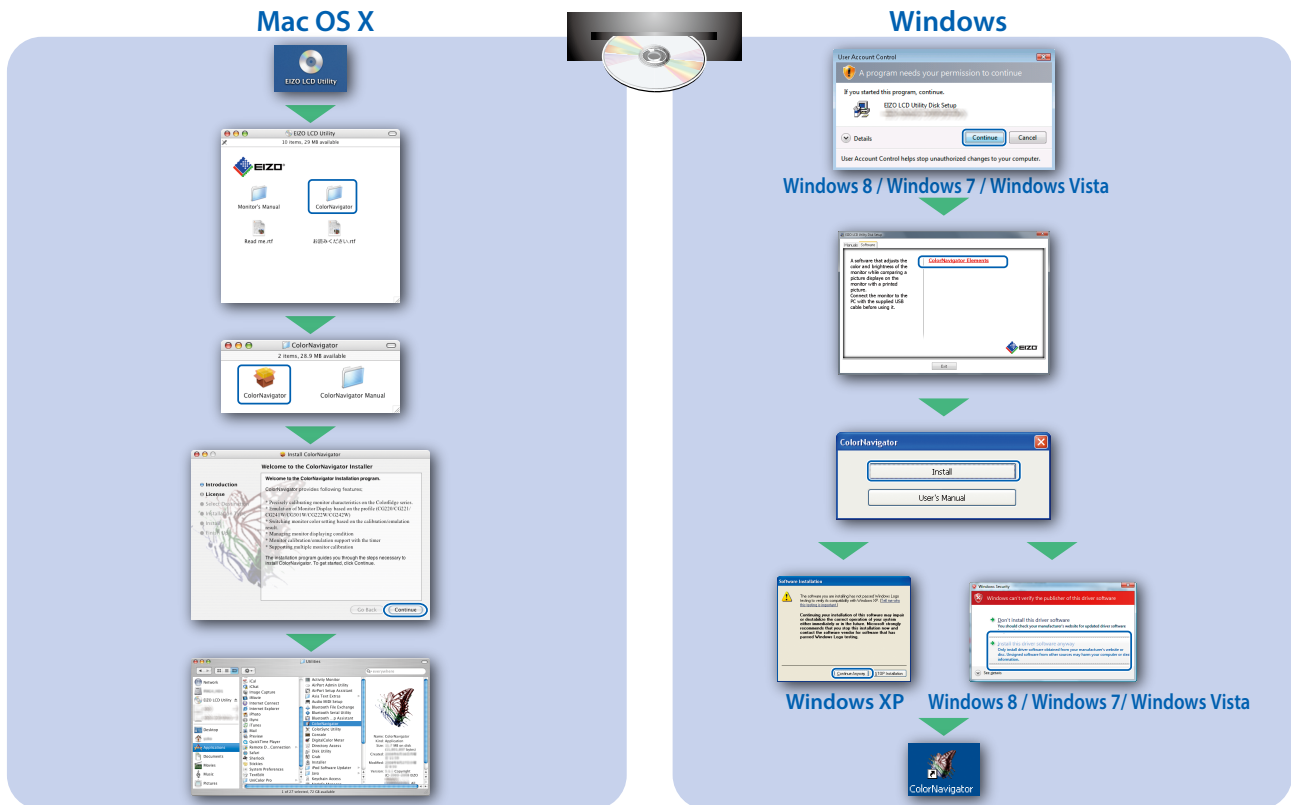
Mac OS X

EIZO LCD Utility

EIZO LCD Utility
10 items, 29 MB available

EIZO

Monitor's Manual

ColorNavigator

Read me.rtf

お読みください.rtf

ColorNavigator
2 items, 28.9 MB available

ColorNavigator

ColorNavigator Manual

Install ColorNavigator

Welcome to the ColorNavigator Installer

Introduction
License

Welcome to the ColorNavigator Installation program.

ColorNavigator provides following features:

The installation program guides you through the steps necessary to install ColorNavigator. To get started, click Continue.

Go Back

Continue

Utilities

Windows

User Account Control

A program needs your permission to continue

If you started this program, continue.

EIZO LCD Utility Disk Setup

Details

Continue

Cancel

User Account Control helps stop unauthorized changes to your computer.

Windows 8 / Windows 7 / Windows Vista

A software that adjusts the color and brightness of the monitor while comparing a picture displays on the monitor with a printed picture.
Connect the monitor to the PC with the supplied USB cable before using it.

ColorNavigator Elements

EIZO

Exit

ColorNavigator

Install

User's Manual

Software Installation

Continue Anyway

STOP Installation

Windows Security

Windows can't verify the publisher of this driver software

Don't install this driver software

Install this driver software anyway

Windows XP

Windows 8 / Windows 7/ Windows Vista

ColorNavigator